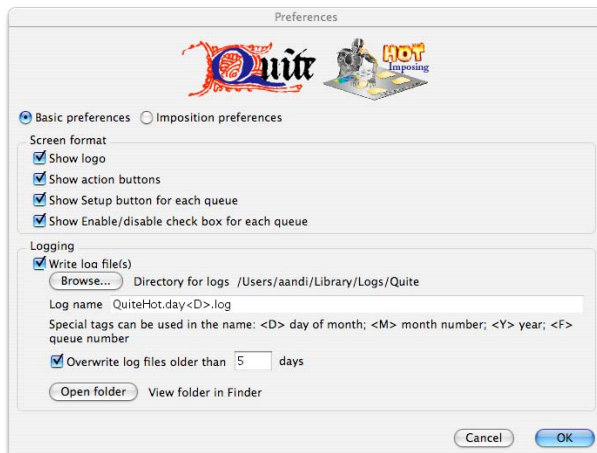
Preferences

Quite HOT Imposing

Basic preferences Imposition preferences

Screen format

Show logo

Show action buttons

Show Setup button for each queue

Show Enable/disable check box for each queue

Logging

Write log file(s)

Browse... Directory for logs /Users/aandi/Library/Logs/Quite

Log name QuiteHot.day<D>.log

Special tags can be used in the name: <D> day of month; <M> month number; <Y> year; <F> queue number

Overwrite log files older than 5 days

Open folder View folder in Finder

Cancel OK